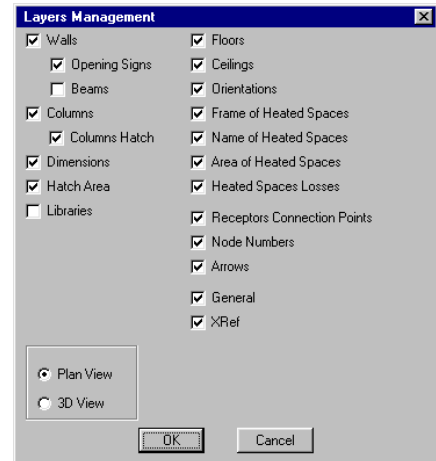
Layers Management

Walls
Opening Signs
Beams
Columns
Columns Hatch
Dimensions
Hatch Area
Libraries

Floors
Ceilings
Orientations
Frame of Heated Spaces
Name of Heated Spaces
Area of Heated Spaces
Heated Spaces Losses

Receptors Connection Points
Node Numbers
Arrows

General
XRef

Plan View
3D View

OK
Cancel